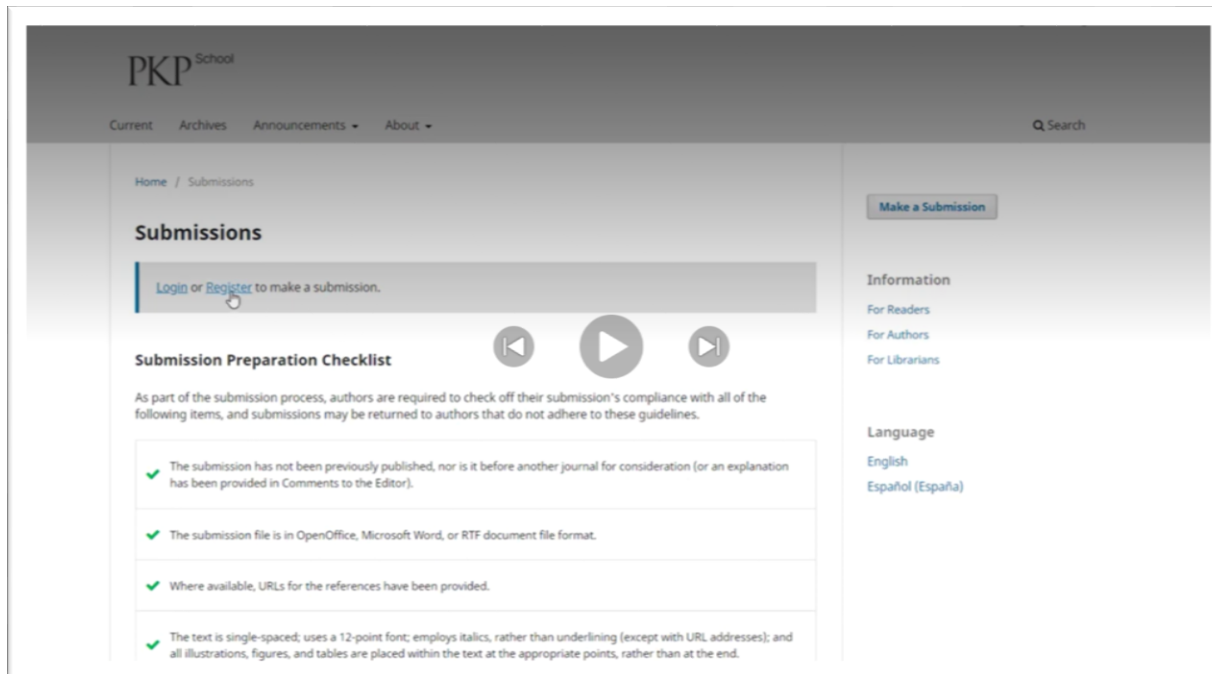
PKP School

Current Archives Announcements About

Search

Home / Submissions

Submissions

Login or Register to make a submission.

Submission Preparation Checklist

As part of the submission process, authors are required to check off their submission's compliance with all of the following items, and submissions may be returned to authors that do not adhere to these guidelines.

The submission has not been previously published, nor is it before another journal for consideration (or an explanation has been provided in Comments to the Editor).

The submission file is in OpenOffice, Microsoft Word, or RTF document file format.

Where available, URLs for the references have been provided.

The text is single-spaced; uses a 12-point font; employs italics, rather than underlining (except with URL addresses); and all illustrations, figures, and tables are placed within the text at the appropriate points, rather than at the end.

Make a Submission

Information

For Readers

For Authors

For Librarians

Language

English

Español (España)